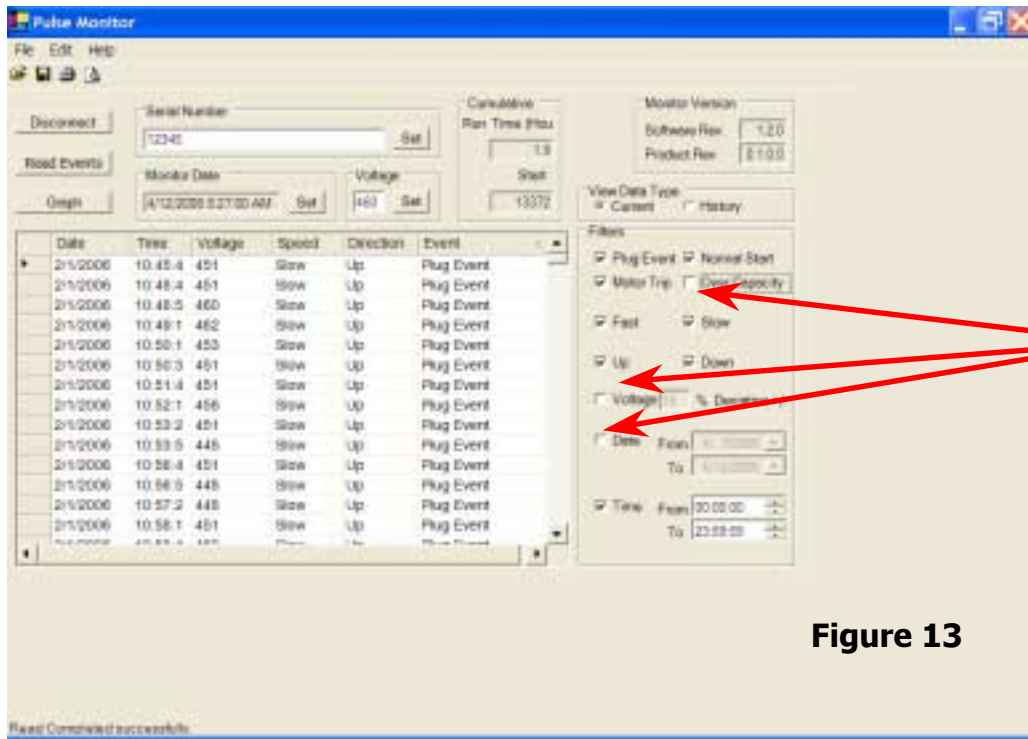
Pulse Monitor

File Edit Help

Disconnect

Read Events

Graph

Serial Number

12345

Set

Monitor Date

4/12/2006 8:27:00 AM

Set

Voltage

460

Set

Cumulative

Run Time (Hou

1.9

Start

13372

Monitor Version

Software Rev 1.2.0

Product Rev 0.1.0.0

View Data Type

Current History

| | Date | Time | Voltage | Speed | Direction | Event |
|---|---|---|---|---|---|---|
| ▸ | 2/1/2006 | 10:45:4 | 451 | Slow | Up | Plug Event |
| | 2/1/2006 | 10:48:4 | 451 | Slow | Up | Plug Event |
| | 2/1/2006 | 10:48:5 | 460 | Slow | Up | Plug Event |
| | 2/1/2006 | 10:49:1 | 462 | Slow | Up | Plug Event |
| | 2/1/2006 | 10:50:1 | 453 | Slow | Up | Plug Event |
| | 2/1/2006 | 10:50:3 | 451 | Slow | Up | Plug Event |
| | 2/1/2006 | 10:51:4 | 451 | Slow | Up | Plug Event |
| | 2/1/2006 | 10:52:1 | 456 | Slow | Up | Plug Event |
| | 2/1/2006 | 10:53:2 | 451 | Slow | Up | Plug Event |
| | 2/1/2006 | 10:53:5 | 448 | Slow | Up | Plug Event |
| | 2/1/2006 | 10:56:4 | 451 | Slow | Up | Plug Event |
| | 2/1/2006 | 10:56:5 | 448 | Slow | Up | Plug Event |
| | 2/1/2006 | 10:57:2 | 448 | Slow | Up | Plug Event |
| | 2/1/2006 | 10:58:1 | 451 | Slow | Up | Plug Event |

Filters

Plug Event Normal Start

Motor Trip Over Capacity

Fast Slow

Up Down

Voltage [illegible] % Deviation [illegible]

Date From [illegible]

To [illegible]

Time From 00:00:00

To 23:59:59

Figure 13

Read Completed successfully